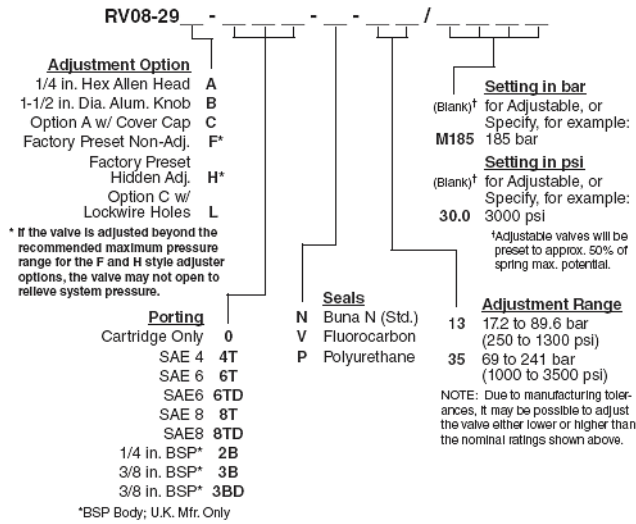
RV08-29 _ - _ _ _ - _ - _ _ / _ _ _ _ _

**Adjustment Option**
1/4 in. Hex Allen Head **A**
1-1/2 in. Dia. Alum. Knob **B**
Option A w/ Cover Cap **C**
Factory Preset Non-Adj. **F***
Factory Preset Hidden Adj. **H***
Option C w/ Lockwire Holes **L**

* If the valve is adjusted beyond the recommended maximum pressure range for the F and H style adjuster options, the valve may not open to relieve system pressure.

**Porting**
Cartridge Only **0**
SAE 4 **4T**
SAE 6 **6T**
SAE6 **6TD**
SAE 8 **8T**
SAE8 **8TD**
1/4 in. BSP* **2B**
3/8 in. BSP* **3B**
3/8 in. BSP* **3BD**

*BSP Body; U.K. Mfr. Only

**Seals**
**N** Buna N (Std.)
**V** Fluorocarbon
**P** Polyurethane

**Setting in bar**
(Blank)† for Adjustable, or Specify, for example:
**M185** 185 bar

**Setting in psi**
(Blank)† for Adjustable, or Specify, for example:
**30.0** 3000 psi

†Adjustable valves will be preset to approx. 50% of spring max. potential.

**Adjustment Range**
**13** 17.2 to 89.6 bar (250 to 1300 psi)
**35** 69 to 241 bar (1000 to 3500 psi)

NOTE: Due to manufacturing tolerances, it may be possible to adjust the valve either lower or higher than the nominal ratings shown above.